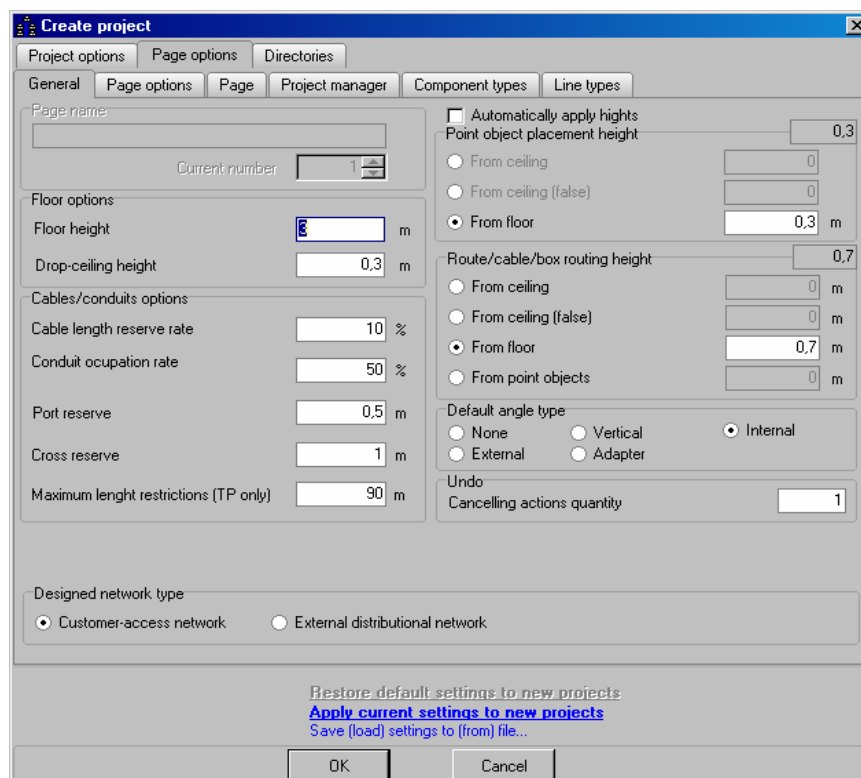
Create project

Project options | Page options | Directories

General | Page options | Page | Project manager | Component types | Line types

Page name

Current number 1

Floor options

Floor height 3 m

Drop-ceiling height 0,3 m

Cables/conduits options

Cable length reserve rate 10 %

Conduit ocupation rate 50 %

Port reserve 0,5 m

Cross reserve 1 m

Maximum lenght restrictions (TP only) 90 m

Automatically apply hights

Point object placement height 0,3

From ceiling 0

From ceiling (false) 0

From floor 0,3 m

Route/cable/box routing height 0,7

From ceiling 0 m

From ceiling (false) 0 m

From floor 0,7 m

From point objects 0 m

Default angle type

None

Vertical

Internal

External

Adapter

Undo

Cancelling actions quantity 1

Designed network type

Customer-access network

External distributional network

Restore default settings to new projects

Apply current settings to new projects

Save (load) settings to (from) file...

OK

Cancel